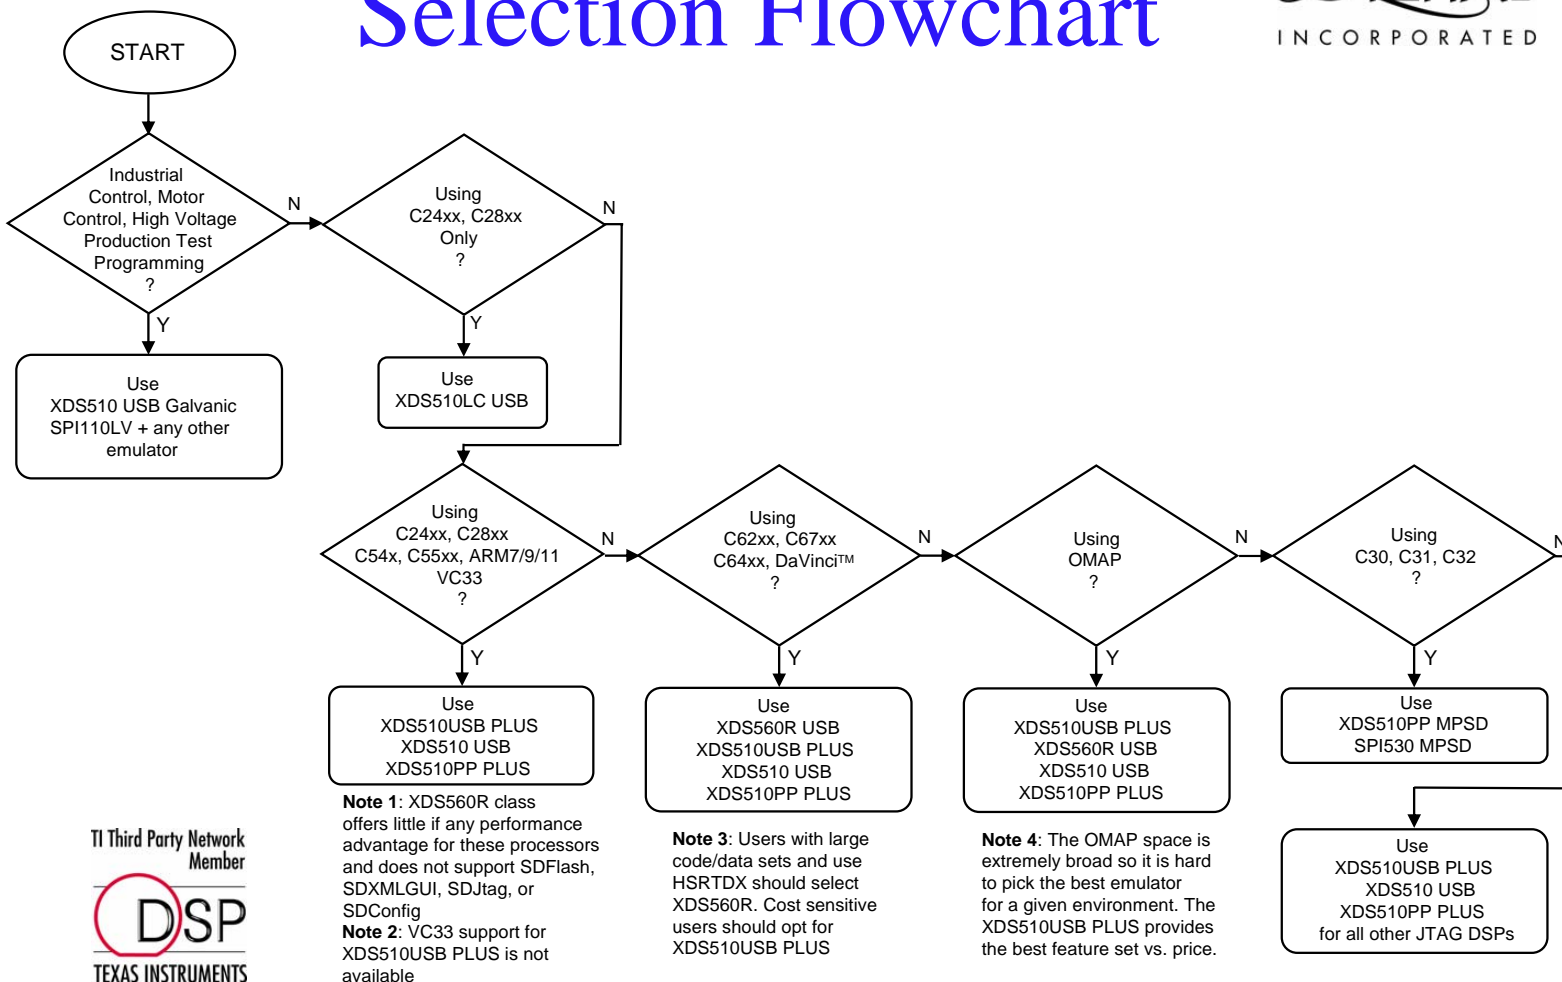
Selection Flowchart

INCORPORATED

START

Industrial Control, Motor Control, High Voltage Production Test Programming ?

N

Y

Use XDS510 USB Galvanic SPI110LV + any other emulator

Using C24xx, C28xx Only ?

N

Y

Use XDS510LC USB

Using C24xx, C28xx C54x, C55xx, ARM7/9/11 VC33 ?

N

Y

Use XDS510USB PLUS XDS510 USB XDS510PP PLUS

**Note 1**: XDS560R class offers little if any performance advantage for these processors and does not support SDFlash, SDXMLGUI, SDJtag, or SDConfig
**Note 2**: VC33 support for XDS510USB PLUS is not available

Using C62xx, C67xx C64xx, DaVinci™ ?

N

Y

Use XDS560R USB XDS510USB PLUS XDS510 USB XDS510PP PLUS

**Note 3**: Users with large code/data sets and use HSRTDX should select XDS560R. Cost sensitive users should opt for XDS510USB PLUS

Using OMAP ?

N

Y

Use XDS510USB PLUS XDS560R USB XDS510 USB XDS510PP PLUS

**Note 4**: The OMAP space is extremely broad so it is hard to pick the best emulator for a given environment. The XDS510USB PLUS provides the best feature set vs. price.

Using C30, C31, C32 ?

N

Y

Use XDS510PP MPSD SPI530 MPSD

Use XDS510USB PLUS XDS510 USB XDS510PP PLUS for all other JTAG DSPs

TI Third Party Network Member

DSP

TEXAS INSTRUMENTS